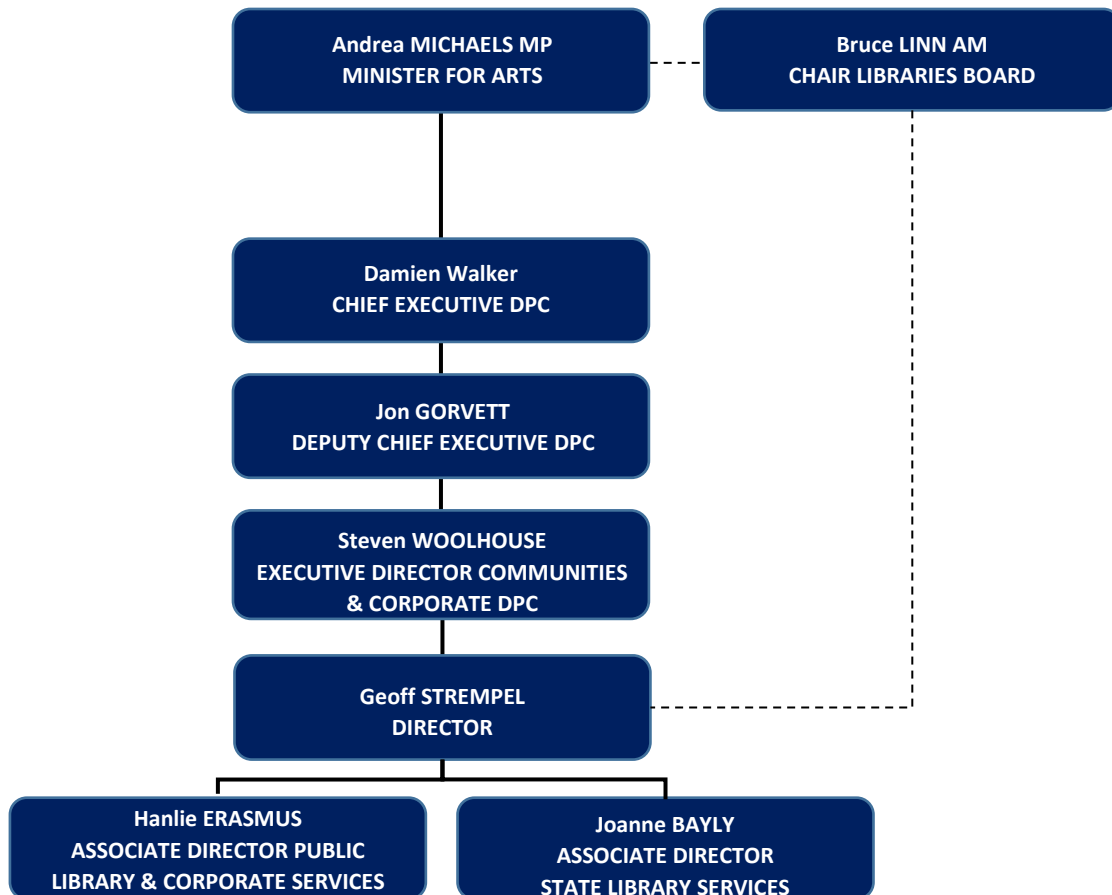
Andrea MICHAELS MP
MINISTER FOR ARTS

Bruce LINN AM
CHAIR LIBRARIES BOARD

Damien Walker
CHIEF EXECUTIVE DPC

Jon GORVETT
DEPUTY CHIEF EXECUTIVE DPC

Steven WOOLHOUSE
EXECUTIVE DIRECTOR COMMUNITIES & CORPORATE DPC

Geoff STREMPEL
DIRECTOR

Hanlie ERASMUS
ASSOCIATE DIRECTOR PUBLIC LIBRARY & CORPORATE SERVICES

Joanne BAYLY
ASSOCIATE DIRECTOR
STATE LIBRARY SERVICES